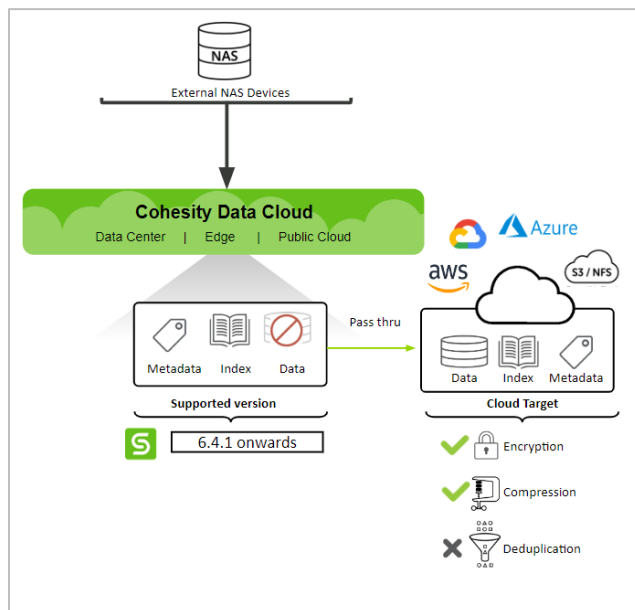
NAS

External NAS Devices

Cohesity Data Cloud

Data Center | Edge | Public Cloud

Azure

aws

S3 / NFS

Pass thru

Metadata

Index

Data

Supported version

6.4.1 onwards

Data

Index

Metadata

Cloud Target

Encryption

Compression

Deduplication